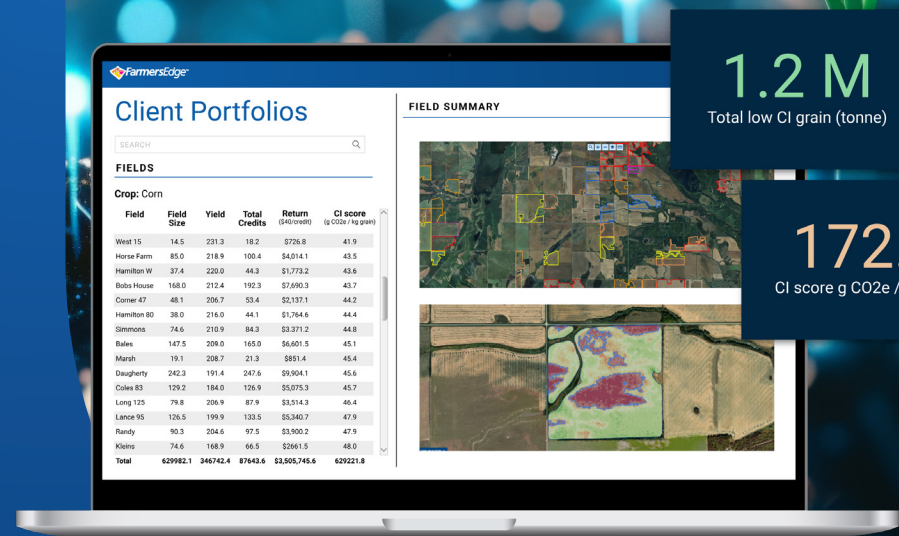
FarmersEdge

Client Portfolios

SEARCH

FIELDS

Crop: Corn

| Field | Field Size | Yield | Total Credits | Return ($40/credit) | CI score (g CO2e / kg grain) |
|---|---|---|---|---|---|
| West 15 | 14.5 | 231.3 | 18.2 | $726.8 | 41.9 |
| Horse Farm | 85.0 | 218.9 | 100.4 | $4,014.1 | 43.5 |
| Hamilton W | 37.4 | 220.0 | 44.3 | $1,773.2 | 43.6 |
| Bobs House | 168.0 | 212.4 | 192.3 | $7,690.3 | 43.7 |
| Corner 47 | 48.1 | 206.7 | 53.4 | $2,137.1 | 44.2 |
| Hamilton 80 | 38.0 | 216.0 | 44.1 | $1,764.6 | 44.4 |
| Simmons | 74.6 | 210.9 | 84.3 | $3,371.2 | 44.8 |
| Bales | 147.5 | 209.0 | 165.0 | $6,601.5 | 45.1 |
| Marsh | 19.1 | 208.7 | 21.3 | $851.4 | 45.4 |
| Daugherty | 242.3 | 191.4 | 247.6 | $9,904.1 | 45.6 |
| Coles 83 | 129.2 | 184.0 | 126.9 | $5,075.3 | 45.7 |
| Long 125 | 79.8 | 206.9 | 87.9 | $3,514.3 | 46.4 |
| Lance 95 | 126.5 | 199.9 | 133.5 | $5,340.7 | 47.9 |
| Randy | 90.3 | 204.6 | 97.5 | $3,900.2 | 47.9 |
| Kleins | 74.6 | 168.9 | 66.5 | $2661.5 | 48.0 |
| Total | 629982.1 | 346742.4 | 87643.6 | $3,505,745.6 | 629221.8 |

FIELD SUMMARY

1.2 M
Total low CI grain (tonne)

172
CI score g CO2e /